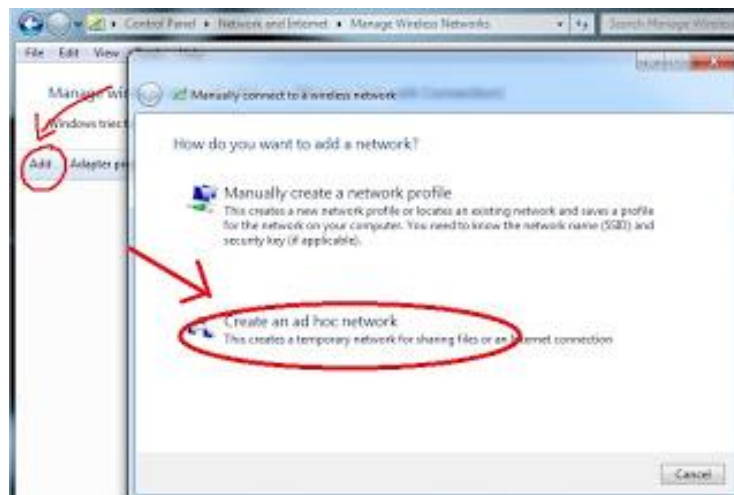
Control Panel ▸ Network and Internet ▸ Manage Wireless Networks

Search Manage Wireless

File Edit View

Manage wi

Windows tries t

Add Adapter pr

Manually connect to a wireless network

How do you want to add a network?

Manually create a network profile
This creates a new network profile or locates an existing network and saves a profile for the network on your computer. You need to know the network name (SSID) and security key (if applicable).

Create an ad hoc network
This creates a temporary network for sharing files or an Internet connection

Cancel